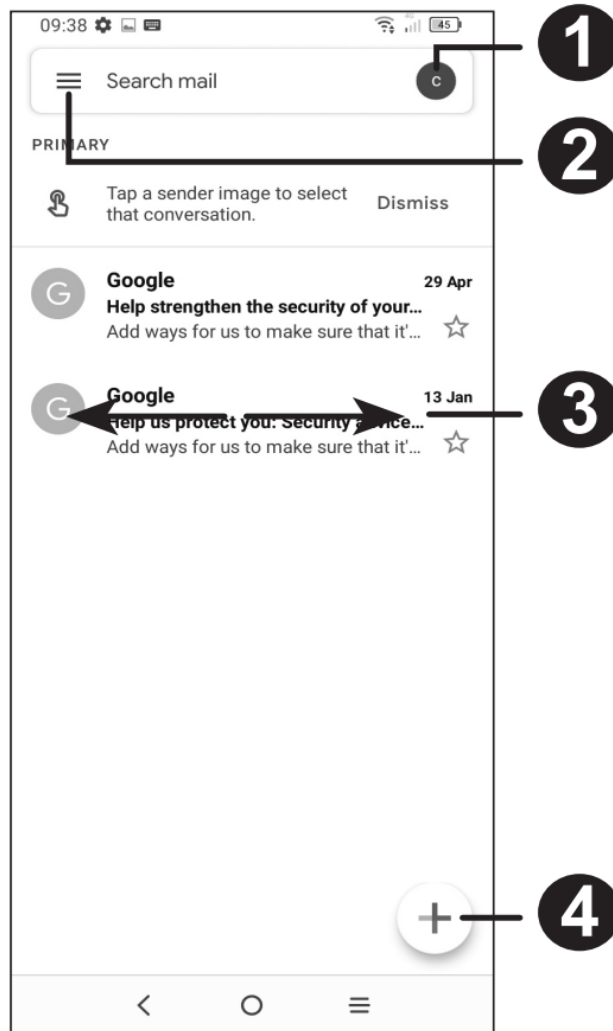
09:38 45

Search mail C

1

PRIMARY

2

Tap a sender image to select that conversation. Dismiss

G Google 29 Apr
Help strengthen the security of your...
Add ways for us to make sure that it'...

G Google 13 Jan
Help us protect you: Security a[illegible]ice...
Add ways for us to make sure that it'...

3

4